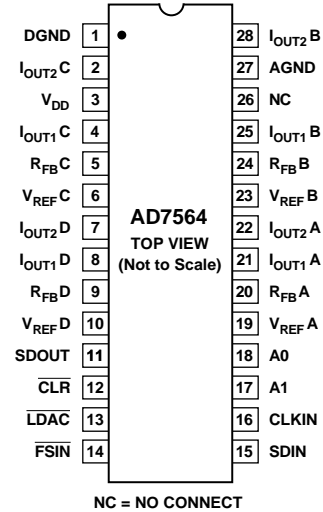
DGND 1
$I_{OUT2}$C 2
$V_{DD}$ 3
$I_{OUT1}$C 4
$R_{FB}$C 5
$V_{REF}$C 6
$I_{OUT2}$D 7
$I_{OUT1}$D 8
$R_{FB}$D 9
$V_{REF}$D 10
SDOUT 11
$\overline{CLR}$ 12
$\overline{LDAC}$ 13
$\overline{FSIN}$ 14

AD7564
TOP VIEW
(Not to Scale)

28 $I_{OUT2}$B
27 AGND
26 NC
25 $I_{OUT1}$B
24 $R_{FB}$B
23 $V_{REF}$B
22 $I_{OUT2}$A
21 $I_{OUT1}$A
20 $R_{FB}$A
19 $V_{REF}$A
18 A0
17 A1
16 CLKIN
15 SDIN

NC = NO CONNECT